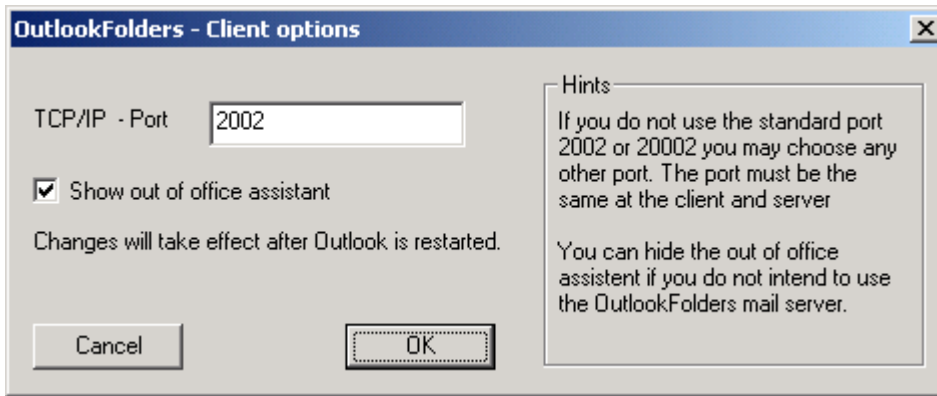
OutlookFolders - Client options

X

TCP/IP - Port 2002

☑ Show out of office assistant

Changes will take effect after Outlook is restarted.

Hints

If you do not use the standard port 2002 or 20002 you may choose any other port. The port must be the same at the client and server

You can hide the out of office assistent if you do not intend to use the OutlookFolders mail server.

Cancel

OK